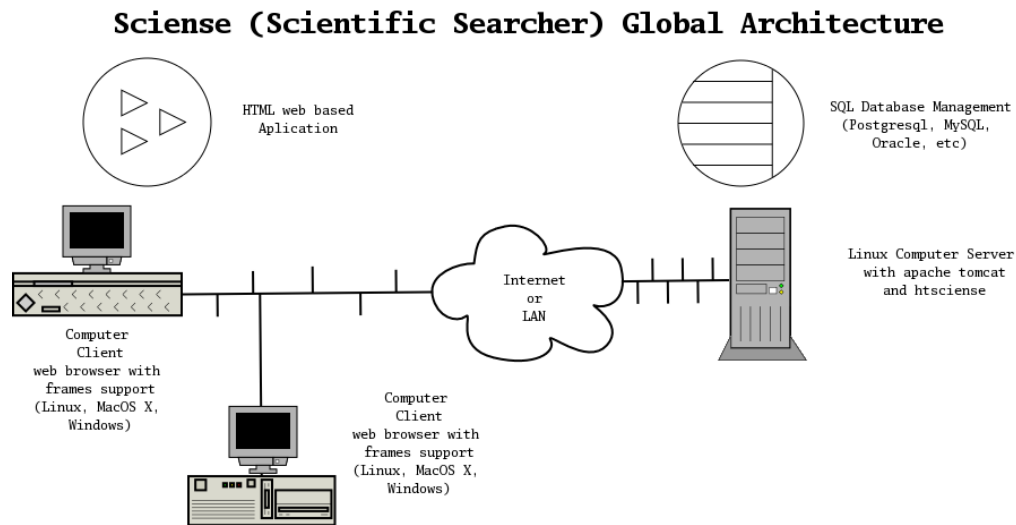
Sciense (Scientific Searcher) Global Architecture

HTML web based Aplication

SQL Database Management (Postgresql, MySQL, Oracle, etc)

Internet or LAN

Linux Computer Server with apache tomcat and htsciense

Computer Client web browser with frames support (Linux, MacOS X, Windows)

Computer Client web browser with frames support (Linux, MacOS X, Windows)